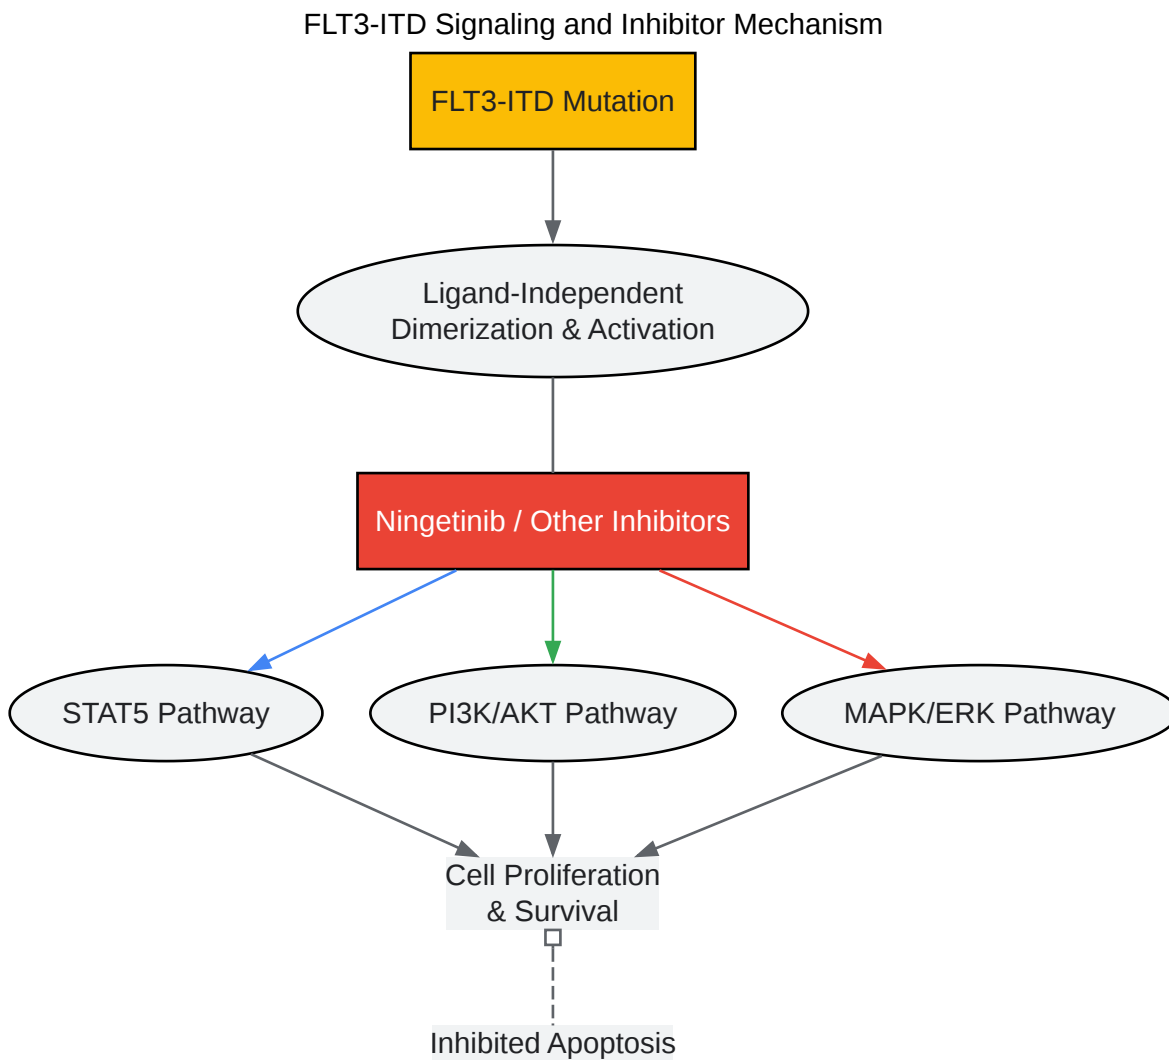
FLT3-ITD Signaling and Inhibitor Mechanism

FLT3-ITD Mutation

Ligand-Independent Dimerization & Activation

Ningetinib / Other Inhibitors

STAT5 Pathway

PI3K/AKT Pathway

MAPK/ERK Pathway

Cell Proliferation & Survival

Inhibited Apoptosis